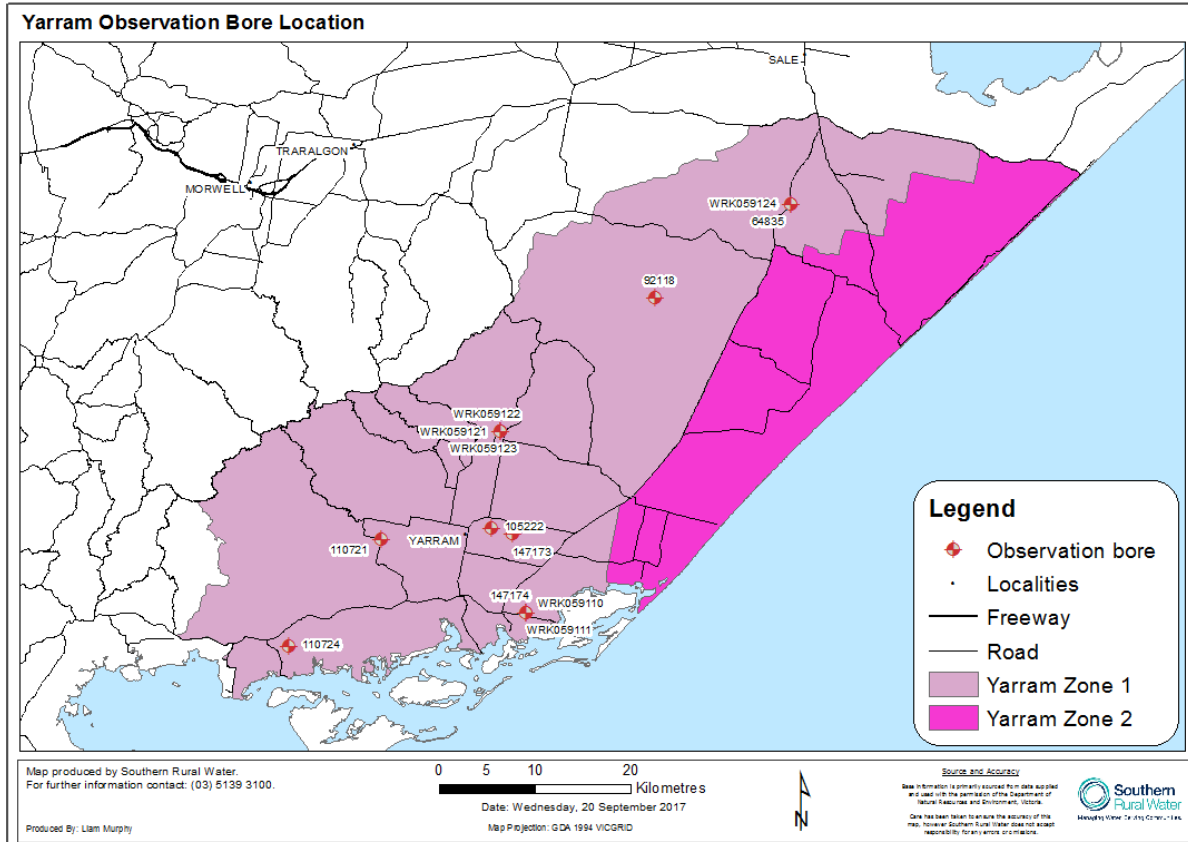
Yarram Observation Bore Location

SALE
TRARALGON
MORWELL
WRK059124
64835
92118
WRK059122
WRK059121
WRK059123
105222
110721
YARRAM
147173
147174
WRK059110
WRK059111
110724

Legend
Observation bore
Localities
Freeway
Road
Yarram Zone 1
Yarram Zone 2

Map produced by Southern Rural Water.
For further information contact: (03) 5139 3100.

Produced By: Liam Murphy

0 5 10 20
Kilometres
Date: Wednesday, 20 September 2017
Map Projection: GDA 1994 VICGRID

N

Source and Accuracy
Base information is primarily sourced from data supplied and used with the permission of the Department of Natural Resources and Environment, Victoria.
Care has been taken to ensure the accuracy of this map, however Southern Rural Water does not accept responsibility for any errors or omissions.

Southern Rural Water
Managing Water. Building Communities.